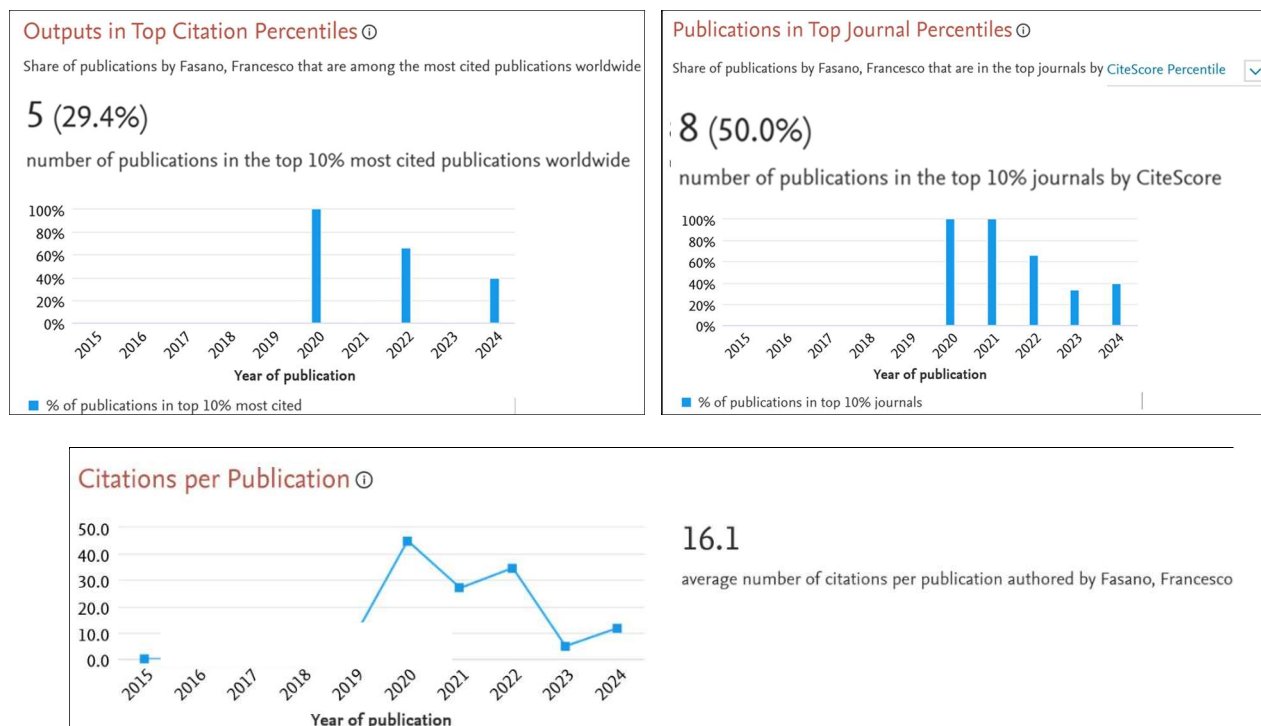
Outputs in Top Citation Percentiles ⓘ

Share of publications by Fasano, Francesco that are among the most cited publications worldwide

5 (29.4%)

number of publications in the top 10% most cited publications worldwide

100%
80%
60%
40%
20%
0%

2015 2016 2017 2018 2019 2020 2021 2022 2023 2024

Year of publication

% of publications in top 10% most cited

Publications in Top Journal Percentiles ⓘ

Share of publications by Fasano, Francesco that are in the top journals by CiteScore Percentile

8 (50.0%)

number of publications in the top 10% journals by CiteScore

100%
80%
60%
40%
20%
0%

2015 2016 2017 2018 2019 2020 2021 2022 2023 2024

Year of publication

% of publications in top 10% journals

Citations per Publication ⓘ

50.0
40.0
30.0
20.0
10.0
0.0

2015 2016 2017 2018 2019 2020 2021 2022 2023 2024

Year of publication

16.1

average number of citations per publication authored by Fasano, Francesco